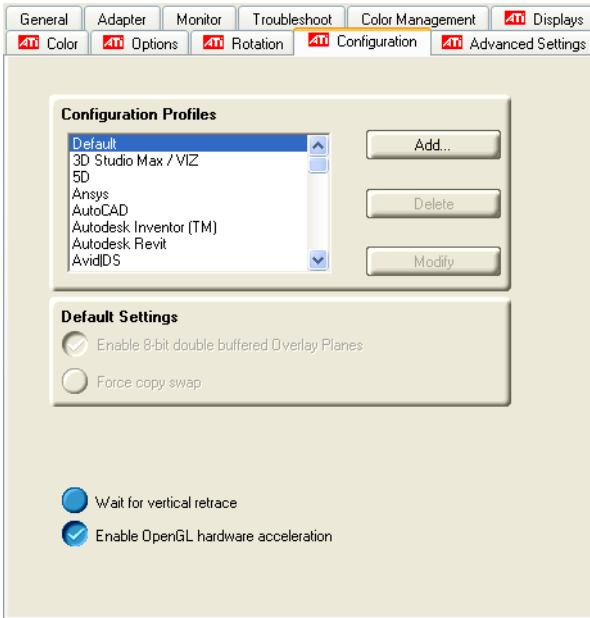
General | Adapter | Monitor | Troubleshoot | Color Management | ATI Displays
ATI Color | ATI Options | ATI Rotation | ATI Configuration | ATI Advanced Settings

Configuration Profiles

Default
3D Studio Max / VIZ
5D
Ansys
AutoCAD
Autodesk Inventor (TM)
Autodesk Revit
Avid|DS

Add...

Delete

Modify

Default Settings

Enable 8-bit double buffered Overlay Planes

Force copy swap

Wait for vertical retrace

Enable OpenGL hardware acceleration